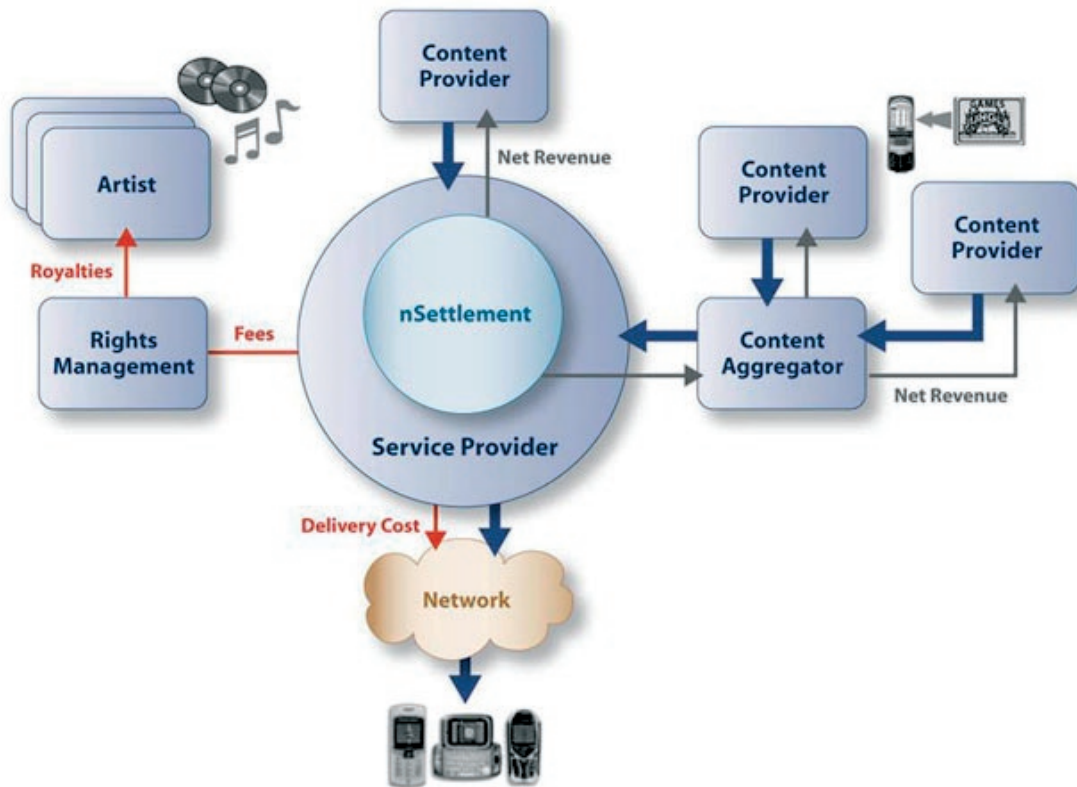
Content Provider

Net Revenue

Artist

Royalties

Rights Management

Fees

nSettlement

Service Provider

Content Provider

Content Provider

Content Aggregator

Net Revenue

GAMES

Delivery Cost

Network